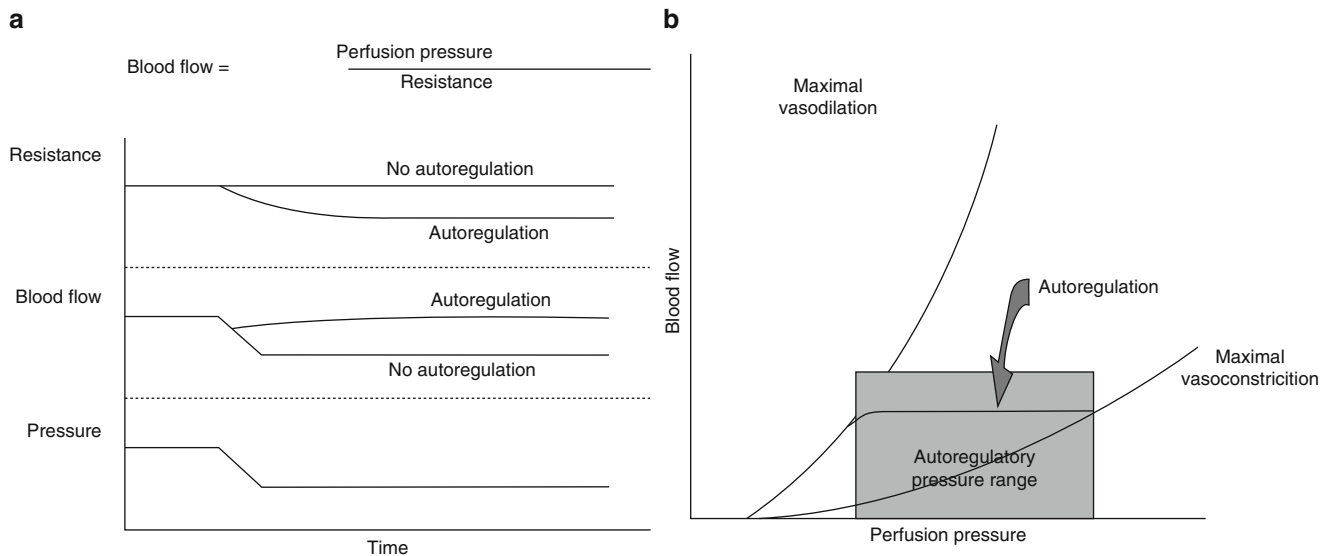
a

Blood flow = $\frac{\text{Perfusion pressure}}{\text{Resistance}}$

Resistance

No autoregulation

Autoregulation

Blood flow

Autoregulation

No autoregulation

Pressure

Time

b

Maximal vasodilation

Autoregulation

Blood flow

Maximal vasoconstricition

Autoregulatory pressure range

Perfusion pressure